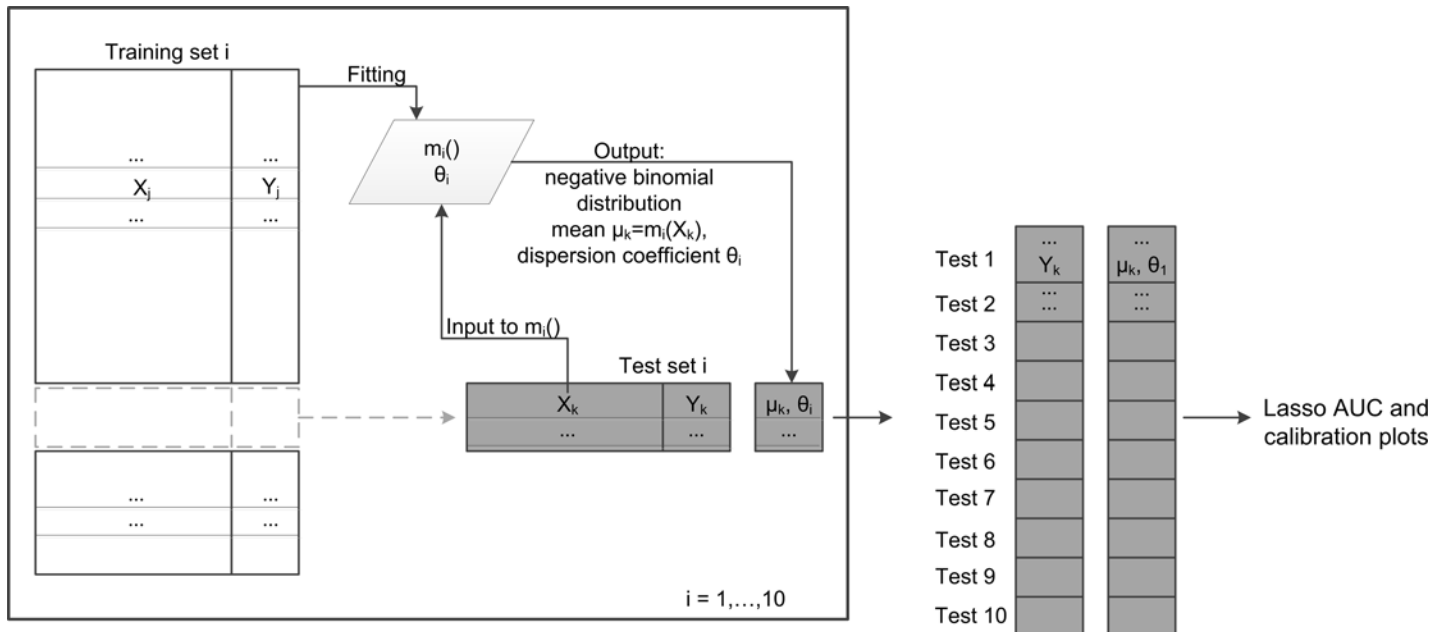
Training set i

...
$X_j$
...

...
$Y_j$
...

Fitting

$m_i()$
$\theta_i$

Output:
negative binomial distribution
mean $\mu_k=m_i(X_k)$,
dispersion coefficient $\theta_i$

Input to $m_i()$

Test set i

$X_k$
...

$Y_k$
...

$\mu_k$, $\theta_i$
...

...
...

...
...

i = 1,…,10

Test 1
Test 2
Test 3
Test 4
Test 5
Test 6
Test 7
Test 8
Test 9
Test 10

...
$Y_k$
...
...

...
$\mu_k$, $\theta_1$
...
...

Lasso AUC and calibration plots